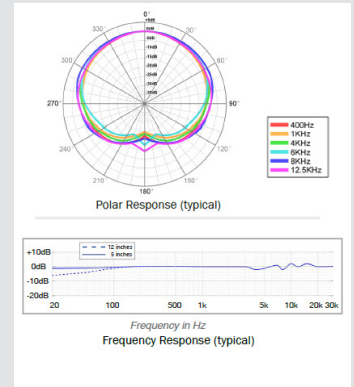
0°
330°
30°
300°
60°
270°
90°
240°
120°
210°
150°
180°
0dB
-5dB
-10dB
-15dB
-20dB
-25dB
-30dB
-35dB

400Hz
1KHz
4KHz
6KHz
8KHz
12.5KHz

Polar Response (typical)

+10dB
0dB
-10dB
-20dB
12 inches
6 inches
20
100
500
1k
5k
10k
20k
30k

Frequency in Hz
Frequency Response (typical)